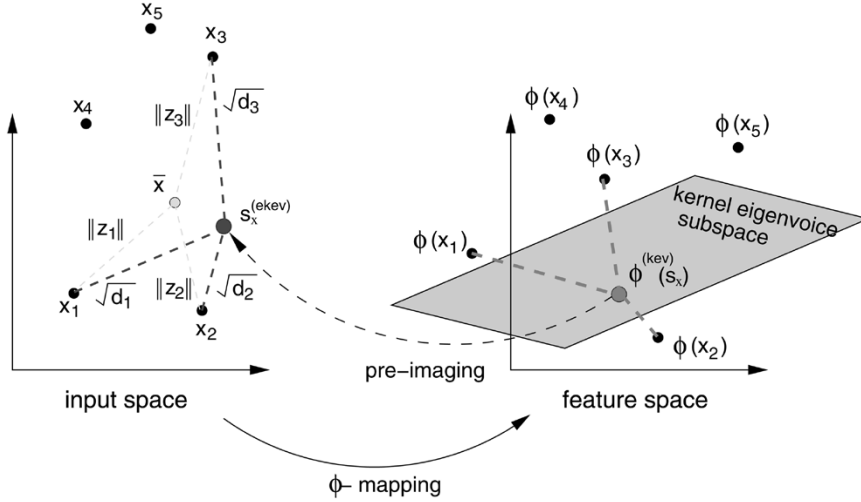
$x_5$

$x_3$

$x_4$

$\|z_3\|$

$\sqrt{d_3}$

$\bar{x}$

$s_x^{(ekev)}$

$\|z_1\|$

$x_1$

$\sqrt{d_1}$

$\|z_2\|$

$\sqrt{d_2}$

$x_2$

input space

$\phi(x_4)$

$\phi(x_5)$

$\phi(x_3)$

kernel eigenvoice subspace

$\phi(x_1)$

$\phi^{(kev)}(s_x)$

$\phi(x_2)$

pre-imaging

feature space

$\phi$- mapping